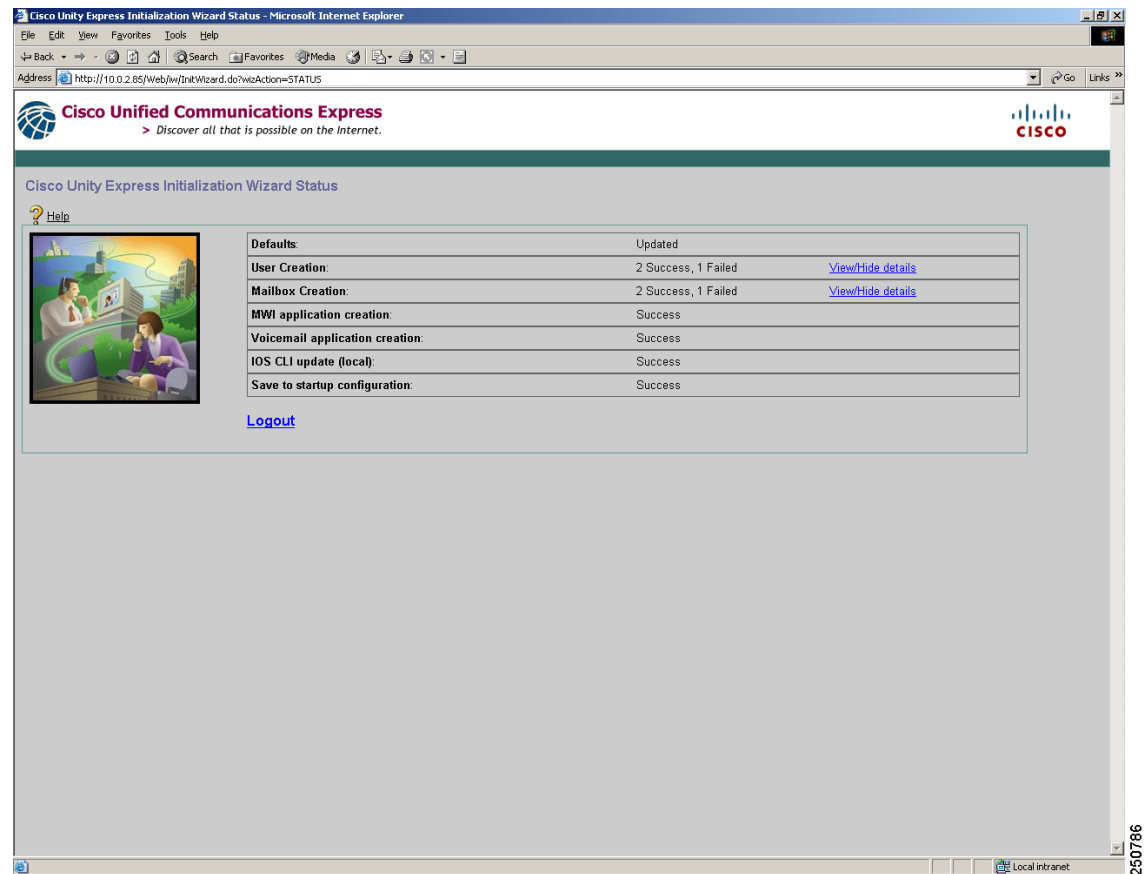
Cisco Unity Express Initialization Wizard Status - Microsoft Internet Explorer

File Edit View Favorites Tools Help

Back Search Favorites Media

Address http://10.0.2.85/Web/iw/InitWizard.do?wizAction=STATUS

Go Links

Cisco Unified Communications Express
> Discover all that is possible on the Internet.

cisco

Cisco Unity Express Initialization Wizard Status

Help

| | | |
|---|---|---|
| Defaults: | Updated | |
| User Creation: | 2 Success, 1 Failed | View/Hide details |
| Mailbox Creation: | 2 Success, 1 Failed | View/Hide details |
| MWI application creation: | Success | |
| Voicemail application creation: | Success | |
| IOS CLI update (local): | Success | |
| Save to startup configuration: | Success | |

Logout

Local intranet

250786